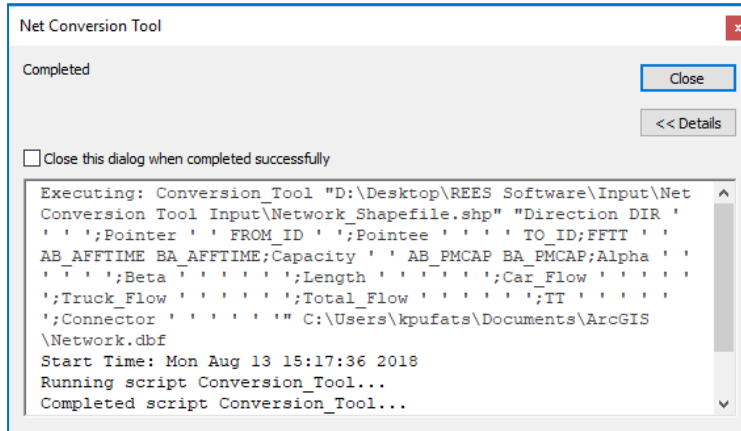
Net Conversion Tool

Completed

Close

<< Details

Close this dialog when completed successfully

Executing: Conversion_Tool "D:\Desktop\REES Software\Input\Net Conversion Tool Input\Network_Shapefile.shp" "Direction DIR ' ' ' ';Pointer ' ' FROM_ID ' ';Pointee ' ' ' ' TO_ID;FFTT ' ' AB_AFFTIME BA_AFFTIME;Capacity ' ' AB_PMCAP BA_PMCAP;Alpha ' ' ' ' ' ';Beta ' ' ' ' ' ';Length ' ' ' ' ' ';Car_Flow ' ' ' ' ' ';Truck_Flow ' ' ' ' ' ';Total_Flow ' ' ' ' ' ';TT ' ' ' ' ' ';Connector ' ' ' ' ' '" C:\Users\kpufats\Documents\ArcGIS \Network.dbf
Start Time: Mon Aug 13 15:17:36 2018
Running script Conversion_Tool...
Completed script Conversion_Tool...